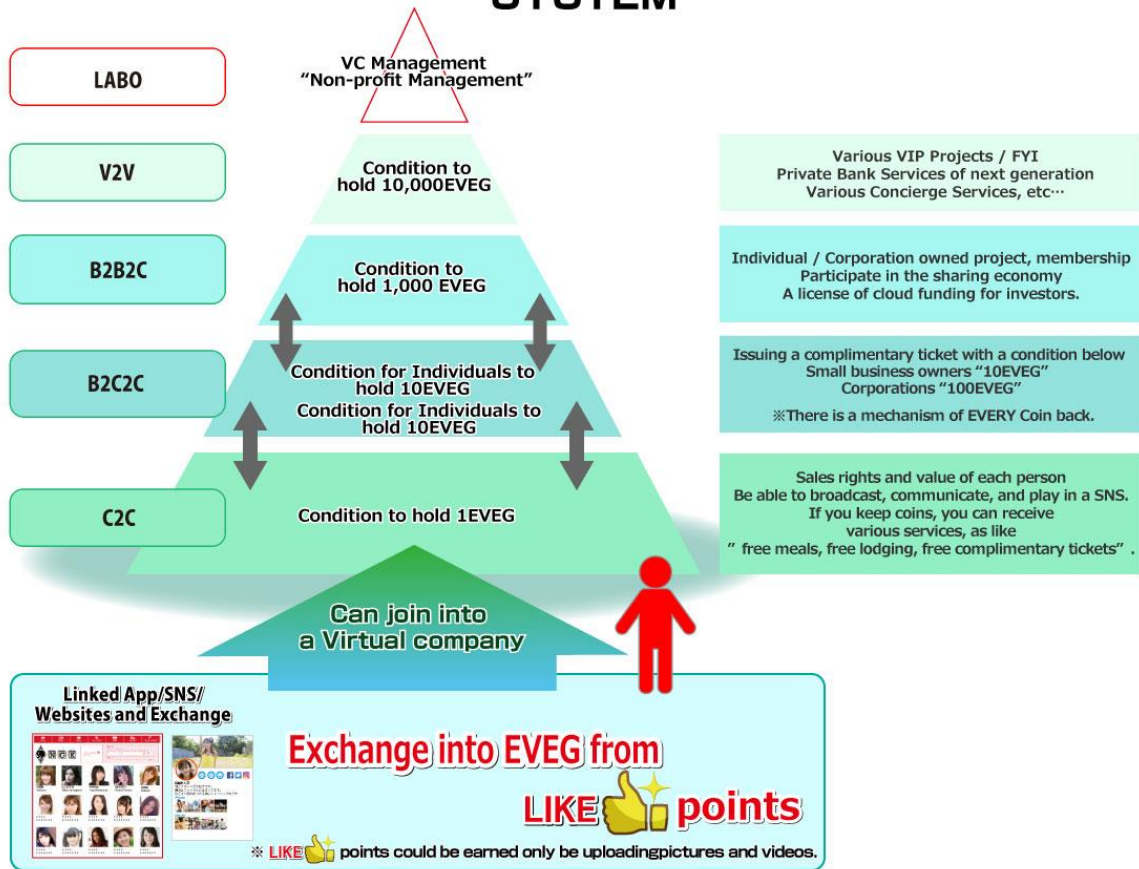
SYSTEM

LABO

VC Management
"Non-profit Management"

V2V

Condition to hold 10,000EVEG

Various VIP Projects / FYI
Private Bank Services of next generation
Various Concierge Services, etc…

B2B2C

Condition to hold 1,000 EVEG

Individual / Corporation owned project, membership
Participate in the sharing economy
A license of cloud funding for investors.

B2C2C

Condition for Individuals to hold 10EVEG
Condition for Individuals to hold 10EVEG

Issuing a complimentary ticket with a condition below
Small business owners "10EVEG"
Corporations "100EVEG"
※There is a mechanism of EVERY Coin back.

C2C

Condition to hold 1EVEG

Sales rights and value of each person
Be able to broadcast, communicate, and play in a SNS.
If you keep coins, you can receive various services, as like
" free meals, free lodging, free complimentary tickets" .

Can join into a Virtual company

Linked App/SNS/ Websites and Exchange

Exchange into EVEG from LIKE points

※ LIKE points could be earned only be uploadingpictures and videos.